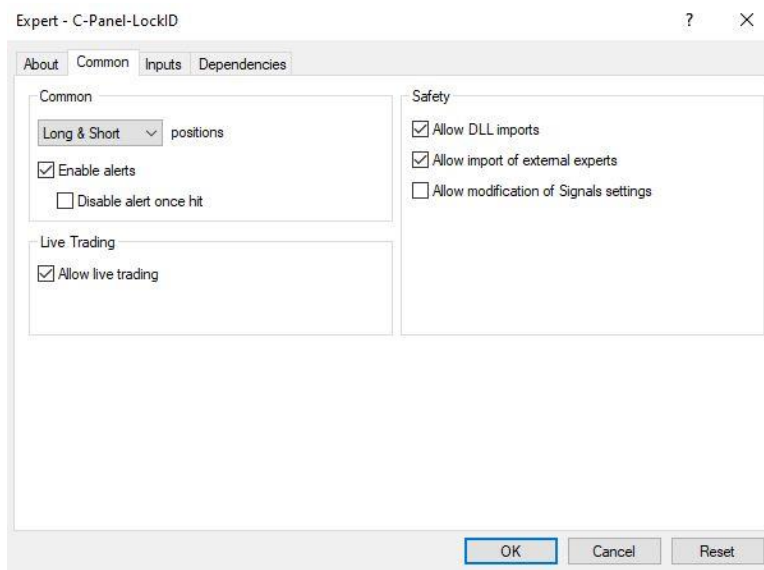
Expert - C-Panel-LockID ? ×

About Common Inputs Dependencies

Common

Long & Short positions

Enable alerts

Disable alert once hit

Live Trading

Allow live trading

Safety

Allow DLL imports

Allow import of external experts

Allow modification of Signals settings

OK Cancel Reset